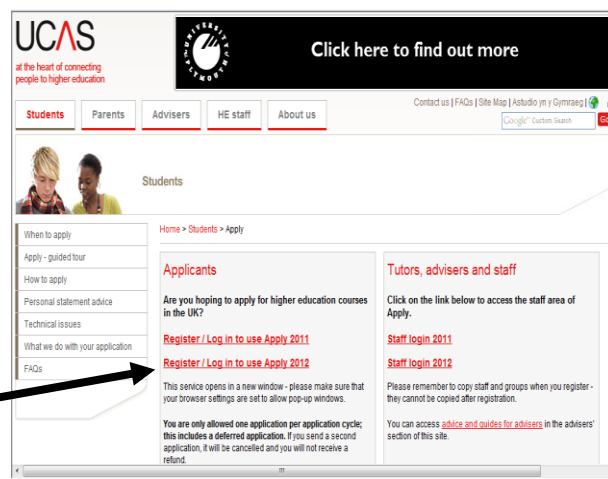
UCAS
at the heart of connecting people to higher education

UNIVERSITY OF PLYMOUTH

Click here to find out more

Contact us | FAQs | Site Map | Astudio yn y Gymraeg |

Google Custom Search

Go

Students | Parents | Advisers | HE staff | About us

Students

When to apply
Apply - guided tour
How to apply
Personal statement advice
Technical issues
What we do with your application
FAQs

Home > Students > Apply

Applicants

Are you hoping to apply for higher education courses in the UK?

Register / Log in to use Apply 2011

Register / Log in to use Apply 2012

This service opens in a new window - please make sure that your browser settings are set to allow pop-up windows.

You are only allowed one application per application cycle; this includes a deferred application. If you send a second application, it will be cancelled and you will not receive a refund.

Tutors, advisers and staff

Click on the link below to access the staff area of Apply.

Staff login 2011

Staff login 2012

Please remember to copy staff and groups when you register - they cannot be copied after registration.

You can access advice and guides for advisers in the advisers' section of this site.